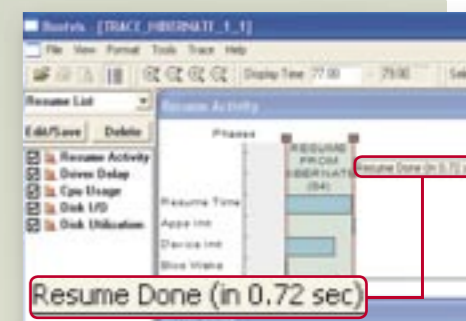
Bootvis - [TRACE_HIBERNATE_1_1]

File View Format Tools Trace Help

Display Time 77.00 - 79.00 Sel

Resume List

Edit/Save Delete

Resume Activity
Driver Delay
Cpu Usage
Disk I/O
Disk Utilization

Resume Activity

Phases

RESUME FROM HIBERNATE (84)

Resume Done (in 0.72

Resume Time
Apps Init
Device Init
Bios Wake

Resume Done (in 0.72 sec)